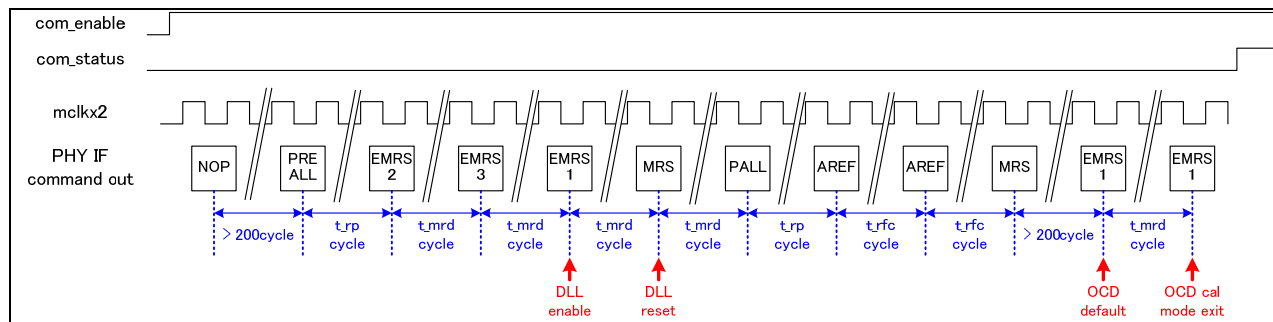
com_enable

com_status

mclkx2

PHY IF
command out

| NOP | PRE ALL | EMRS 2 | EMRS 3 | EMRS 1 | MRS | PALL | AREF | AREF | MRS | EMRS 1 | EMRS 1 |
|---|---|---|---|---|---|---|---|---|---|---|---|

> 200cycle
t_rp cycle
t_mrd cycle
t_mrd cycle
t_mrd cycle
t_mrd cycle
t_rp cycle
t_rfc cycle
t_rfc cycle
> 200cycle
t_mrd cycle

DLL enable
DLL reset
OCD default
OCD cal mode exit